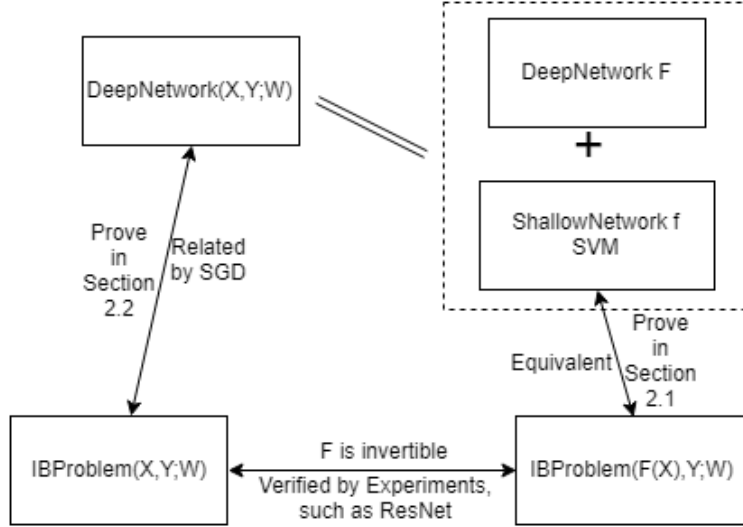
DeepNetwork(X,Y;W)

DeepNetwork F

+

ShallowNetwork f
SVM

Prove in Section 2.2

Related by SGD

Equivalent

Prove in Section 2.1

IBProblem(X,Y;W)

F is invertible

Verified by Experiments, such as ResNet

IBProblem(F(X),Y;W)